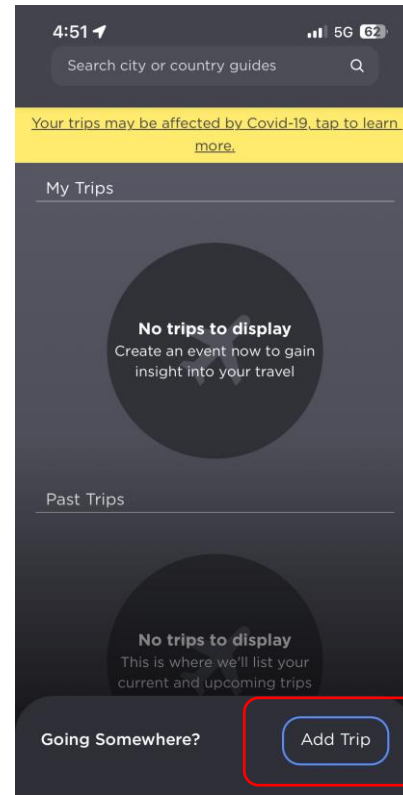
4:51

5G 62

Search city or country guides

Your trips may be affected by Covid-19, tap to learn more.

My Trips

No trips to display
Create an event now to gain insight into your travel

Past Trips

No trips to display
This is where we'll list your current and upcoming trips

Going Somewhere?

Add Trip